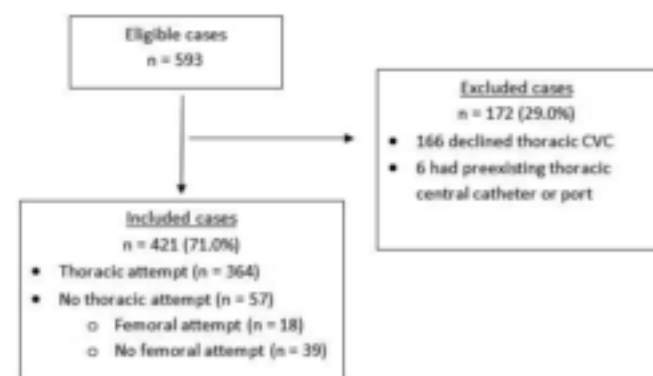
Eligible cases
n = 593

Excluded cases
n = 172 (29.0%)
• 166 declined thoracic CVC
• 6 had preexisting thoracic central catheter or port

Included cases
n = 421 (71.0%)
• Thoracic attempt (n = 364)
• No thoracic attempt (n = 57)
  o Femoral attempt (n = 18)
  o No femoral attempt (n = 39)